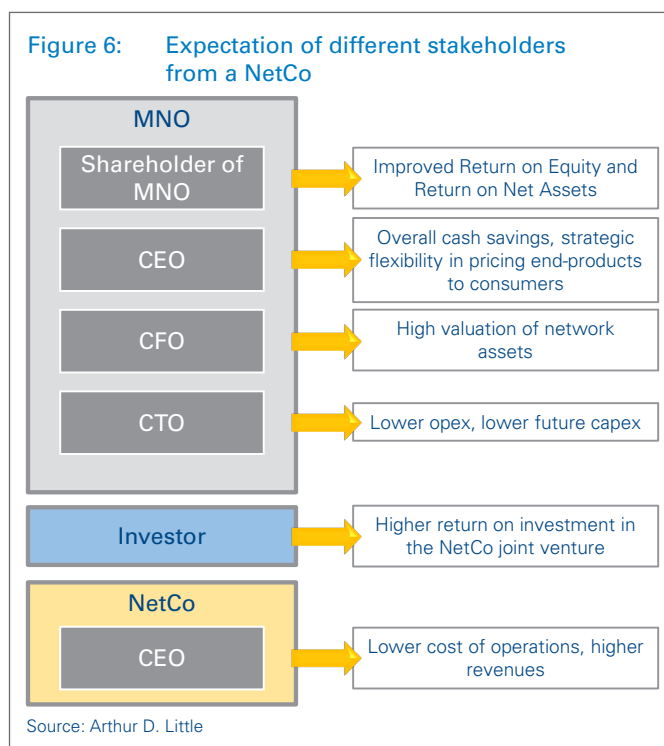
Figure 6: Expectation of different stakeholders from a NetCo

MNO

Shareholder of MNO

Improved Return on Equity and Return on Net Assets

CEO

Overall cash savings, strategic flexibility in pricing end-products to consumers

CFO

High valuation of network assets

CTO

Lower opex, lower future capex

Investor

Higher return on investment in the NetCo joint venture

NetCo

CEO

Lower cost of operations, higher revenues

Source: Arthur D. Little